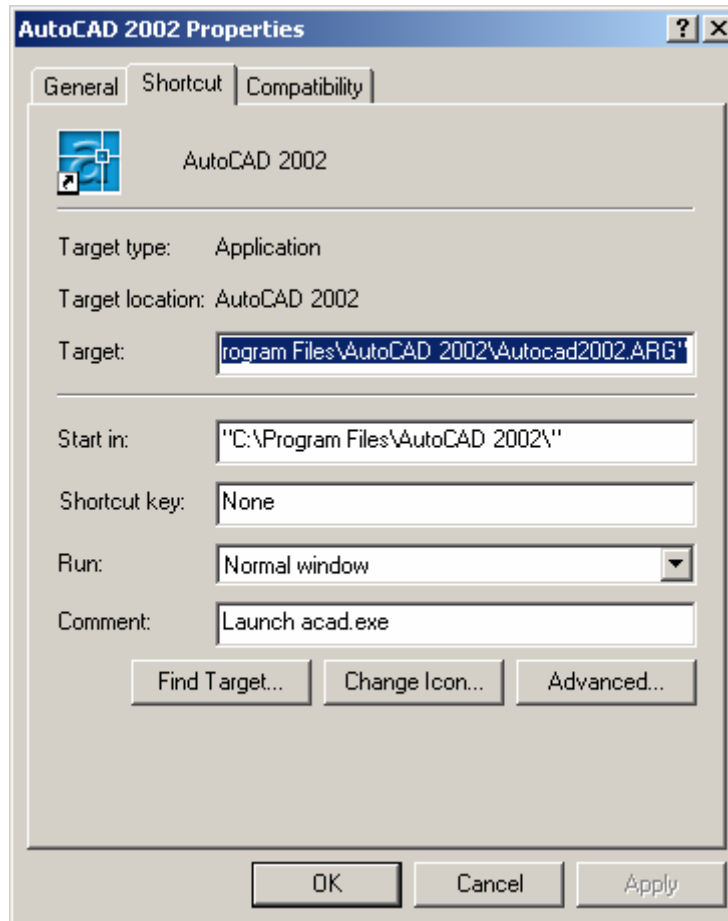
AutoCAD 2002 Properties ? X

General Shortcut Compatibility

AutoCAD 2002

Target type: Application

Target location: AutoCAD 2002

Target: rogram Files\AutoCAD 2002\Autocad2002.ARG"

Start in: "C:\Program Files\AutoCAD 2002\"

Shortcut key: None

Run: Normal window

Comment: Launch acad.exe

Find Target... Change Icon... Advanced...

OK Cancel Apply